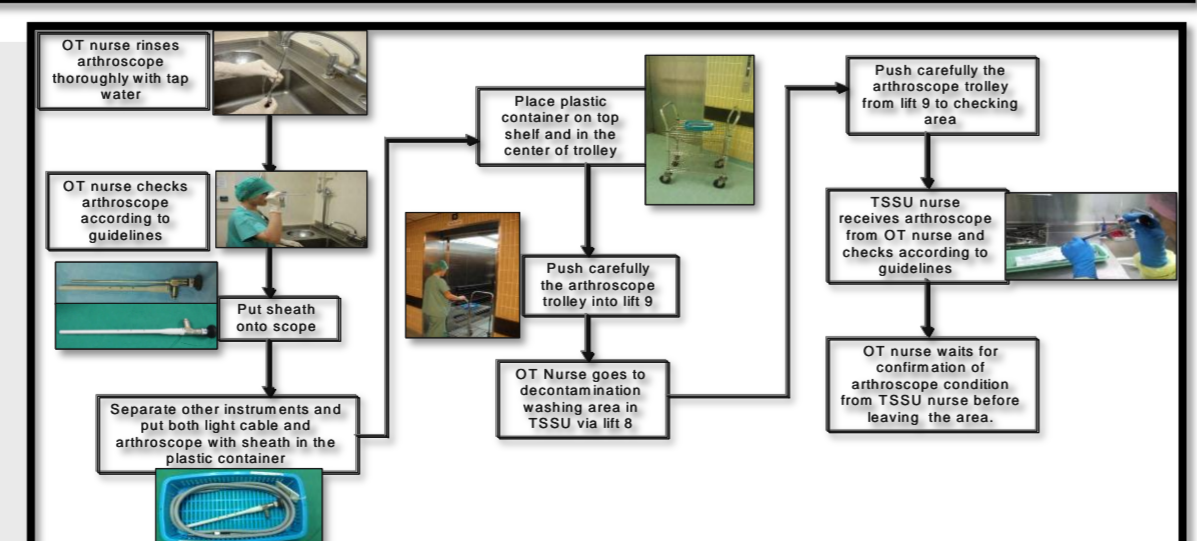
OT nurse rinses arthroscope thoroughly with tap water

OT nurse checks arthroscope according to guidelines

Put sheath onto scope

Separate other instruments and put both light cable and arthroscope with sheath in the plastic container

Place plastic container on top shelf and in the center of trolley

Push carefully the arthroscope trolley into lift 9

OT Nurse goes to decontamination washing area in TSSU via lift 8

Push carefully the arthroscope trolley from lift 9 to checking area

TSSU nurse receives arthroscope from OT nurse and checks according to guidelines

OT nurse waits for confirmation of arthroscope condition from TSSU nurse before leaving the area.